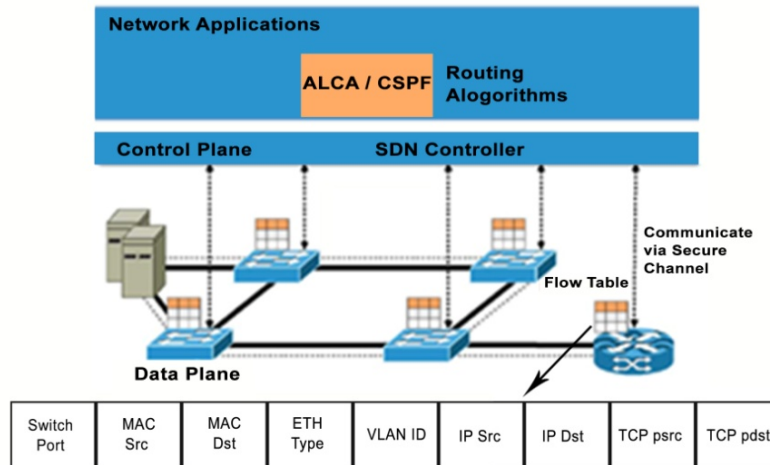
Network Applications

ALCA / CSPF

Routing Alogorithms

Control Plane

SDN Controller

Communicate via Secure Channel

Flow Table

Data Plane

| Switch Port | MAC Src | MAC Dst | ETH Type | VLAN ID | IP Src | IP Dst | TCP psrc | TCP pdst |
|---|---|---|---|---|---|---|---|---|